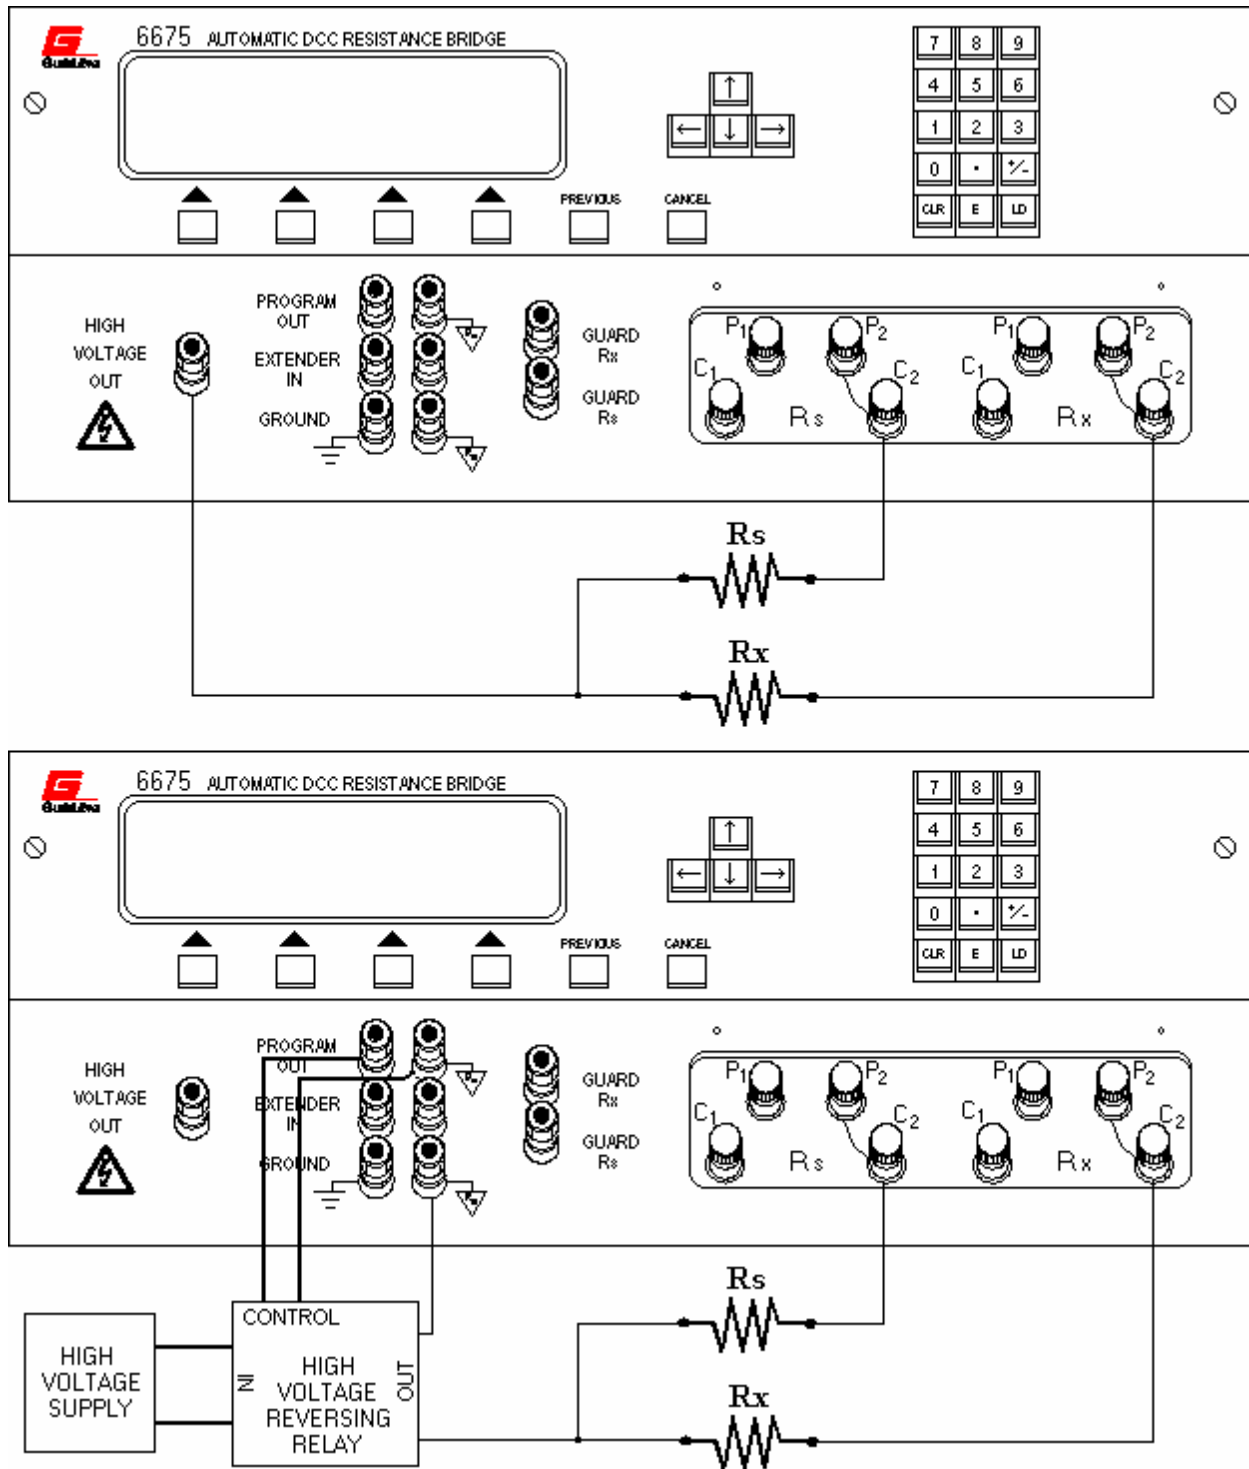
Guildline

6675 AUTOMATIC DCC RESISTANCE BRIDGE

PREVIOUS CANCEL

| 7 | 8 | 9 |
|---|---|---|
| 4 | 5 | 6 |
| 1 | 2 | 3 |
| 0 | . | +/- |
| CLR | E | LD |

HIGH VOLTAGE OUT

PROGRAM OUT

EXTENDER IN

GROUND

GUARD Rx

GUARD Rs

$P_1$ $P_2$ $C_1$ $C_2$ Rs

$P_1$ $P_2$ $C_1$ $C_2$ Rx

Rs

Rx

Guildline

6675 AUTOMATIC DCC RESISTANCE BRIDGE

PREVIOUS CANCEL

| 7 | 8 | 9 |
|---|---|---|
| 4 | 5 | 6 |
| 1 | 2 | 3 |
| 0 | . | +/- |
| CLR | E | LD |

HIGH VOLTAGE OUT

PROGRAM OUT

EXTENDER IN

GROUND

GUARD Rx

GUARD Rs

$P_1$ $P_2$ $C_1$ $C_2$ Rs

$P_1$ $P_2$ $C_1$ $C_2$ Rx

Rs

Rx

HIGH VOLTAGE SUPPLY

CONTROL

IN

HIGH VOLTAGE REVERSING RELAY

OUT